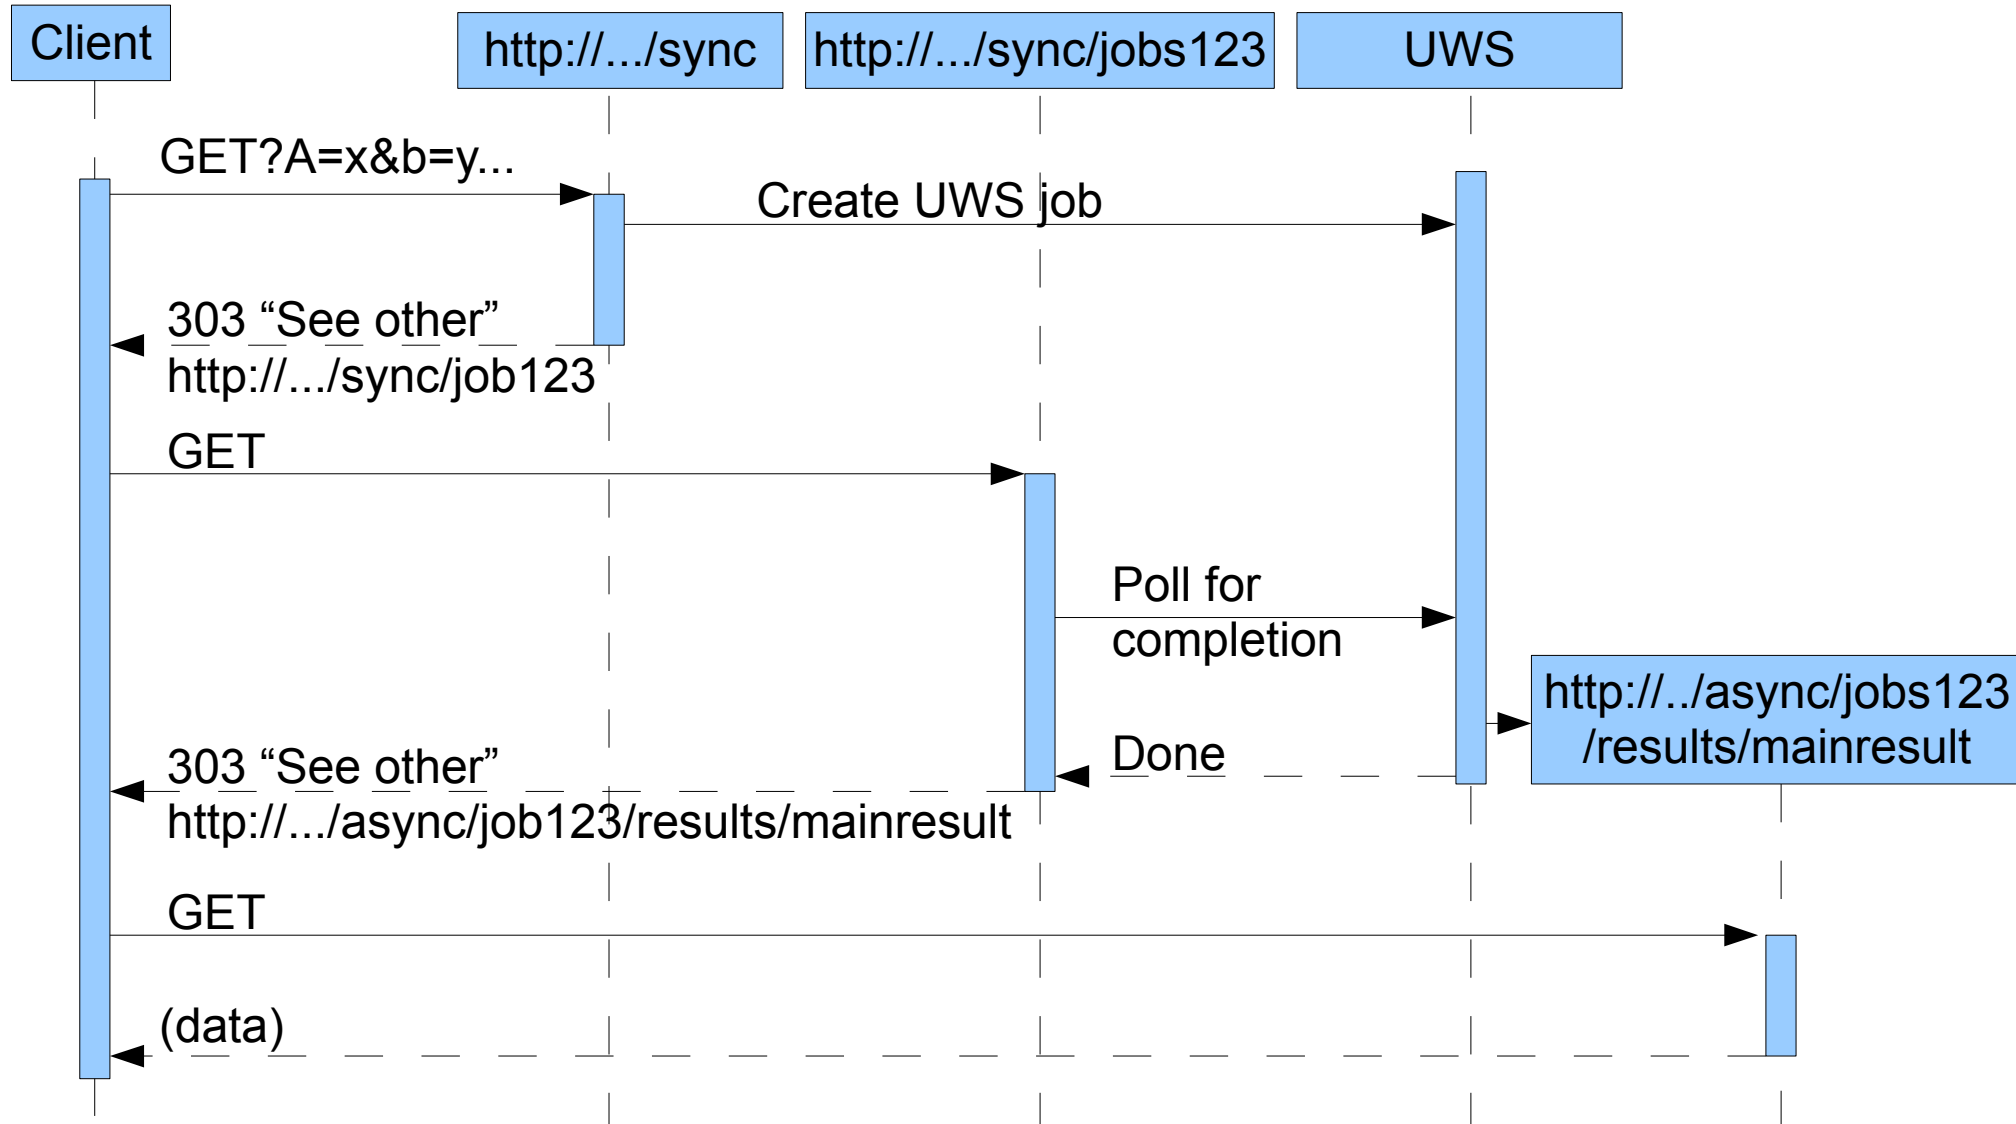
Client

http://.../sync

http://.../sync/jobs123

UWS

GET?A=x&b=y...

Create UWS job

303 “See other”
http://.../sync/job123

GET

Poll for completion

http://../async/jobs123
/results/mainresult

Done

303 “See other”
http://.../async/job123/results/mainresult

GET

(data)